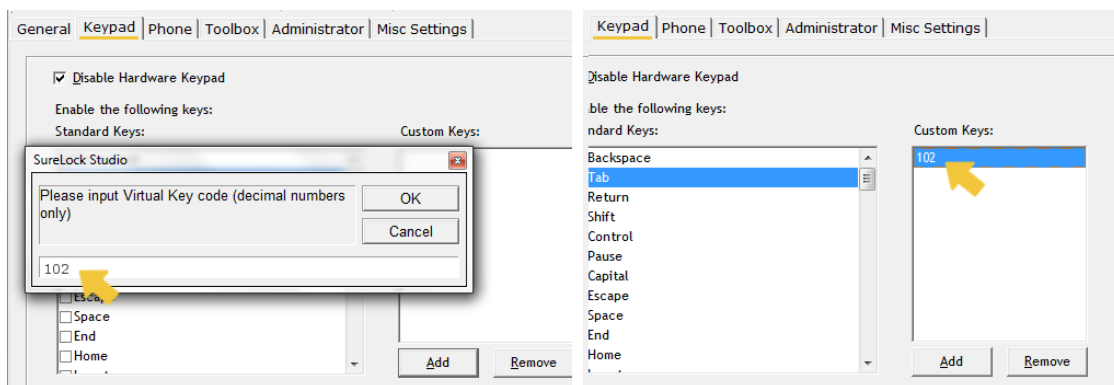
General | Keypad | Phone | Toolbox | Administrator | Misc Settings

Disable Hardware Keypad

Enable the following keys:

Standard Keys:

Custom Keys:

SureLock Studio

Please input Virtual Key code (decimal numbers only)

OK

Cancel

102

Escap

Space

End

Home

Add

Remove

Keypad | Phone | Toolbox | Administrator | Misc Settings

Disable Hardware Keypad

ble the following keys:

ndard Keys:

Custom Keys:

Backspace

Tab

Return

Shift

Control

Pause

Capital

Escape

Space

End

Home

102

Add

Remove